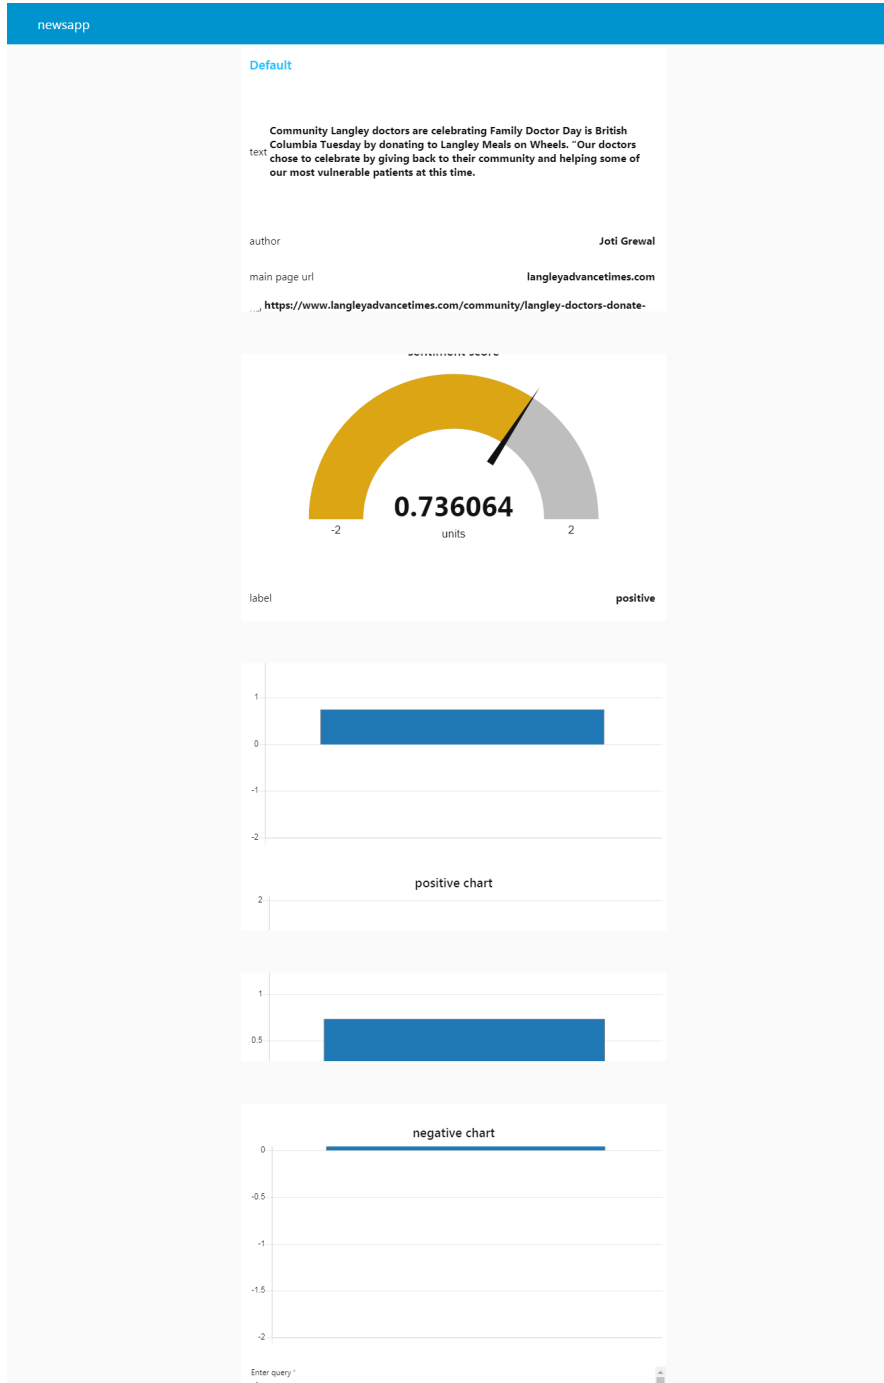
newsapp

Default

text Community Langley doctors are celebrating Family Doctor Day is British Columbia Tuesday by donating to Langley Meals on Wheels. "Our doctors chose to celebrate by giving back to their community and helping some of our most vulnerable patients at this time.

author Joti Grewal

main page url langleyadvancetimes.com

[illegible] https://www.langleyadvancetimes.com/community/langley-doctors-donate-

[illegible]

0.736064
units
-2
2

label positive

1
0
-1
-2

positive chart
2

1
0.5

negative chart
0
-0.5
-1
-1.5
-2

Enter query *